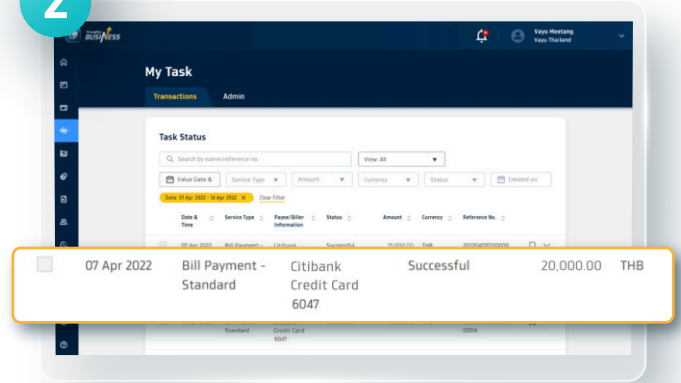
2

BUSINESS

Vayu Meetang
Vayu Thailand

My Task

Transactions Admin

Task Status

Search by name/reference no.

View: All

Value Date & | Service Type | Amount | Currency | Status | Created on

Date: 01 Apr 2022 - 14 Apr 2022 × Clear Filter

| Date & Time | Service Type | Payee/Biller Information | Status | Amount | Currency | Reference No. |
|---|---|---|---|---|---|---|
| 07 Apr 2022 | Bill Payment - | Citibank | Successful | 20,000.00 | THB | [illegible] |

| | 07 Apr 2022 | Bill Payment - Standard | Citibank Credit Card 6047 | Successful | 20,000.00 | THB |
|---|---|---|---|---|---|---|

Standard Credit Card 6047 00114